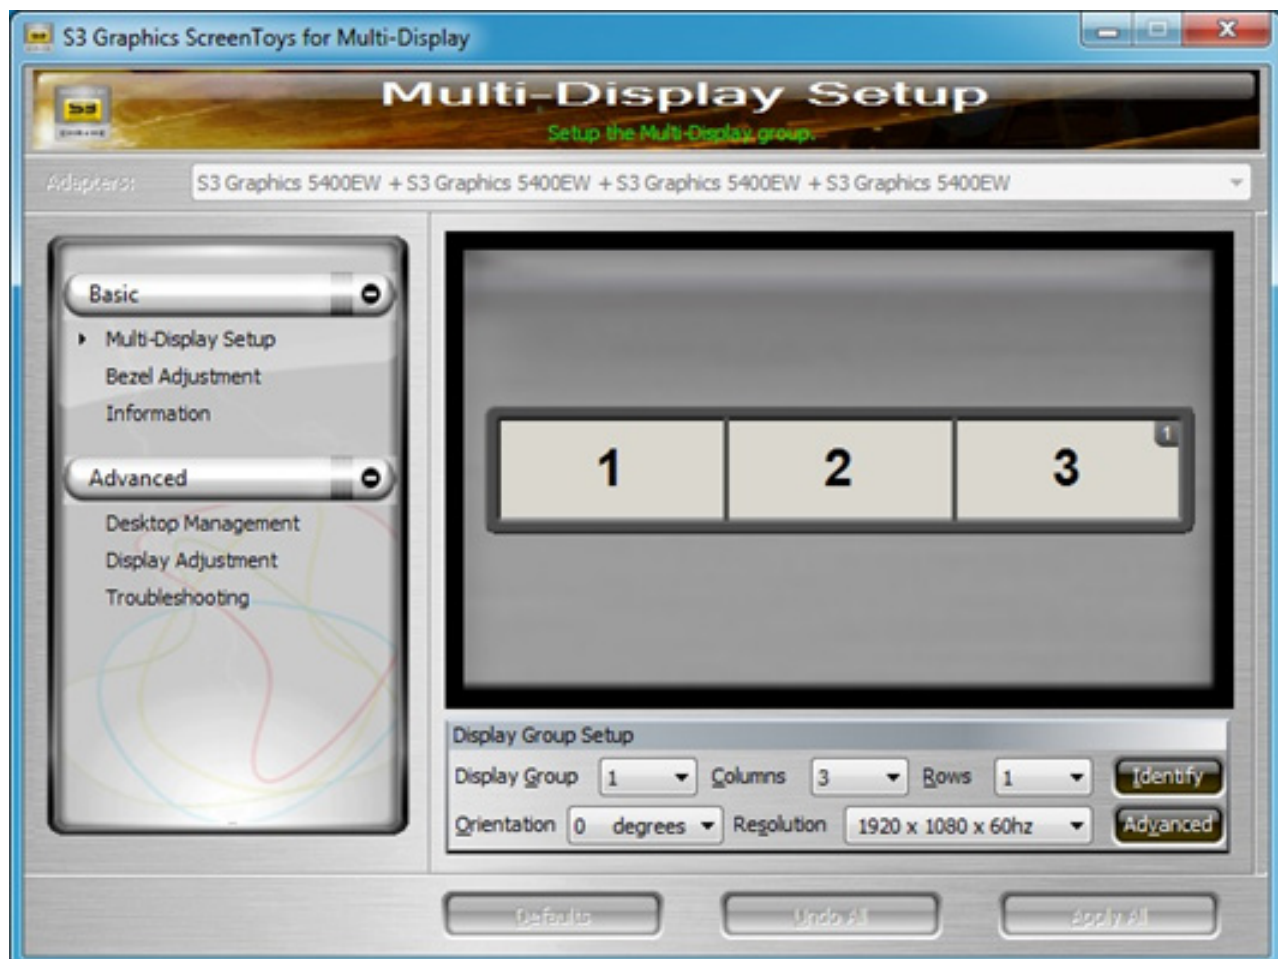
S3 Graphics ScreenToys for Multi-Display

S3

Multi-Display Setup

Setup the Multi-Display group.

Adapters: S3 Graphics 5400EW + S3 Graphics 5400EW + S3 Graphics 5400EW + S3 Graphics 5400EW

Basic

Multi-Display Setup

Bezel Adjustment

Information

Advanced

Desktop Management

Display Adjustment

Troubleshooting

1 2 3

1

Display Group Setup

Display Group 1 Columns 3 Rows 1 Identify

Orientation 0 degrees Resolution 1920 x 1080 x 60hz Advanced

Defaults Undo All Apply All